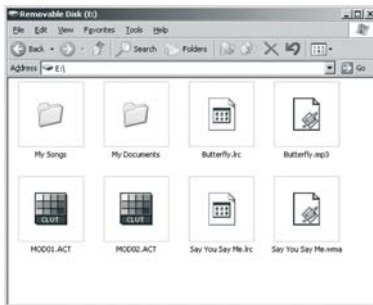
Removable Disk (E:)

File Edit View Favorites Tools Help

Back Search Folders

Address E:\ Go

My Songs

My Documents

Butterfly.lrc

Butterfly.mp3

CLUT

MOD01.ACT

CLUT

MOD02.ACT

Say You Say Me.lrc

Say You Say Me.wma